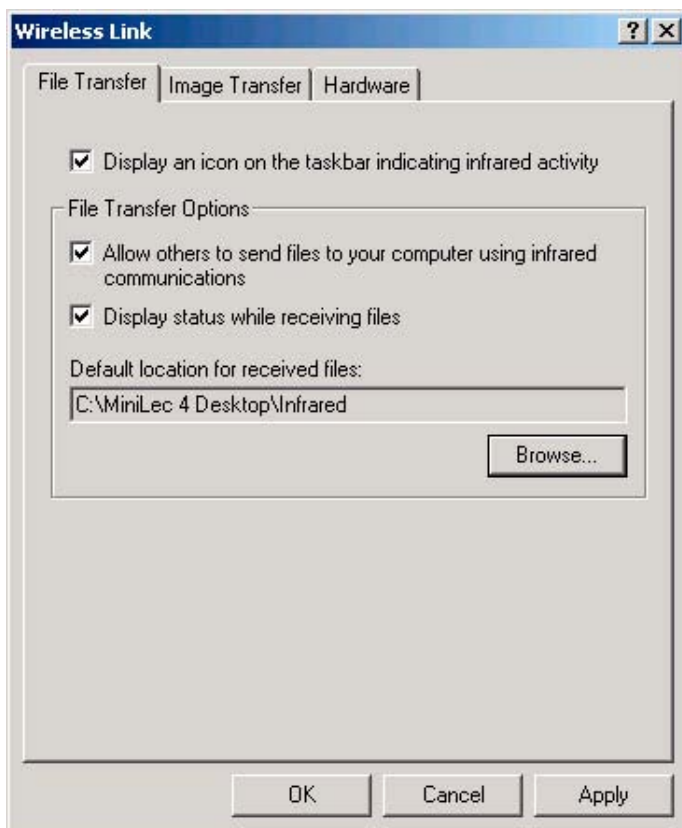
Wireless Link

?

File Transfer | Image Transfer | Hardware

☑ Display an icon on the taskbar indicating infrared activity

File Transfer Options

☑ Allow others to send files to your computer using infrared communications

☑ Display status while receiving files

Default location for received files:

C:\MiniLec 4 Desktop\Infrared

Browse...

OK Cancel Apply